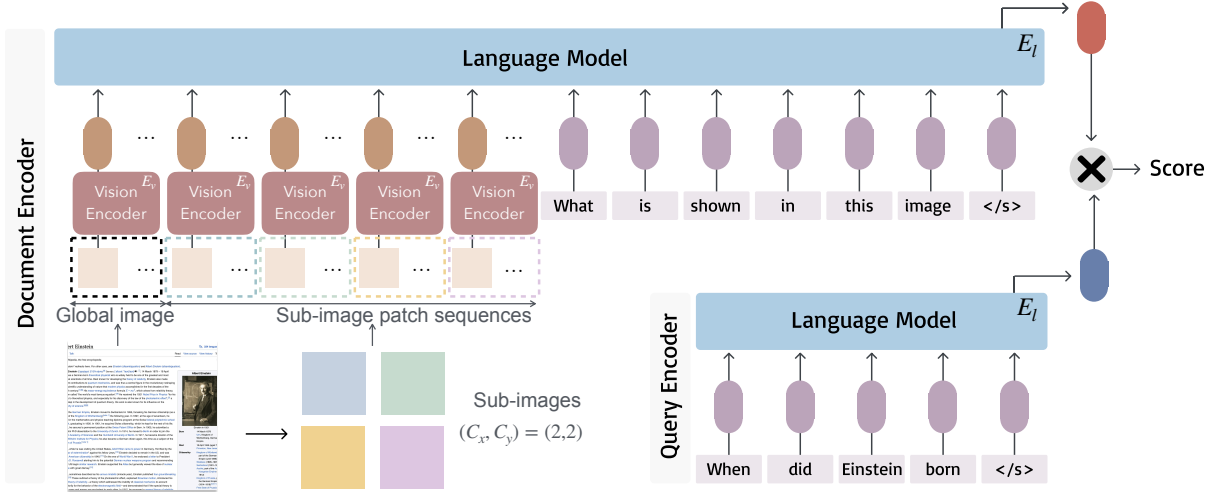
Document Encoder

Language Model $E_l$

Vision Encoder $E_v$ … Vision Encoder $E_v$ … Vision Encoder $E_v$ … Vision Encoder $E_v$ … Vision Encoder $E_v$ …

What is shown in this image </s>

Score

Global image

Sub-image patch sequences

Sub-images
$(C_x, C_y) = (2,2)$

Query Encoder

Language Model $E_l$

When did Einstein born </s>

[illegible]